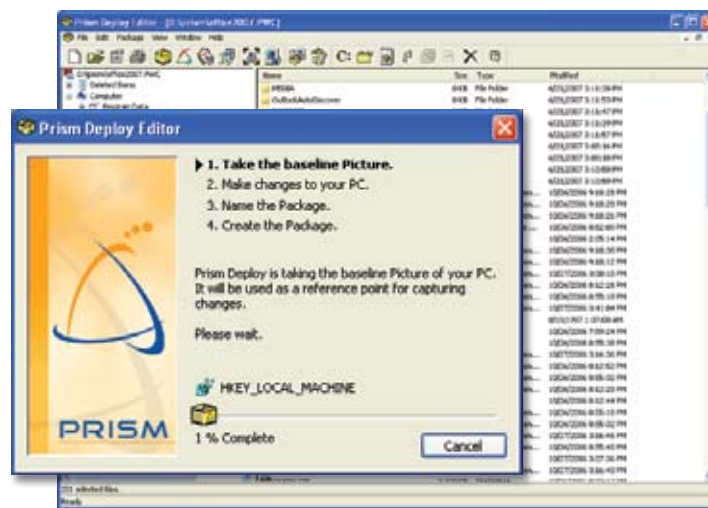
Prism Deploy Editor - [C:\ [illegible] 2007.PWC]
File Edit Package View Window Help

Name Size Type Modified
MSDIA 0KB File Folder
OutlookAutoDiscover 0KB File Folder

Prism Deploy Editor

1. Take the baseline Picture.
2. Make changes to your PC.
3. Name the Package.
4. Create the Package.

Prism Deploy is taking the baseline Picture of your PC. It will be used as a reference point for capturing changes.

Please wait.

HKEY_LOCAL_MACHINE

1 % Complete

Cancel

PRISM

Ready